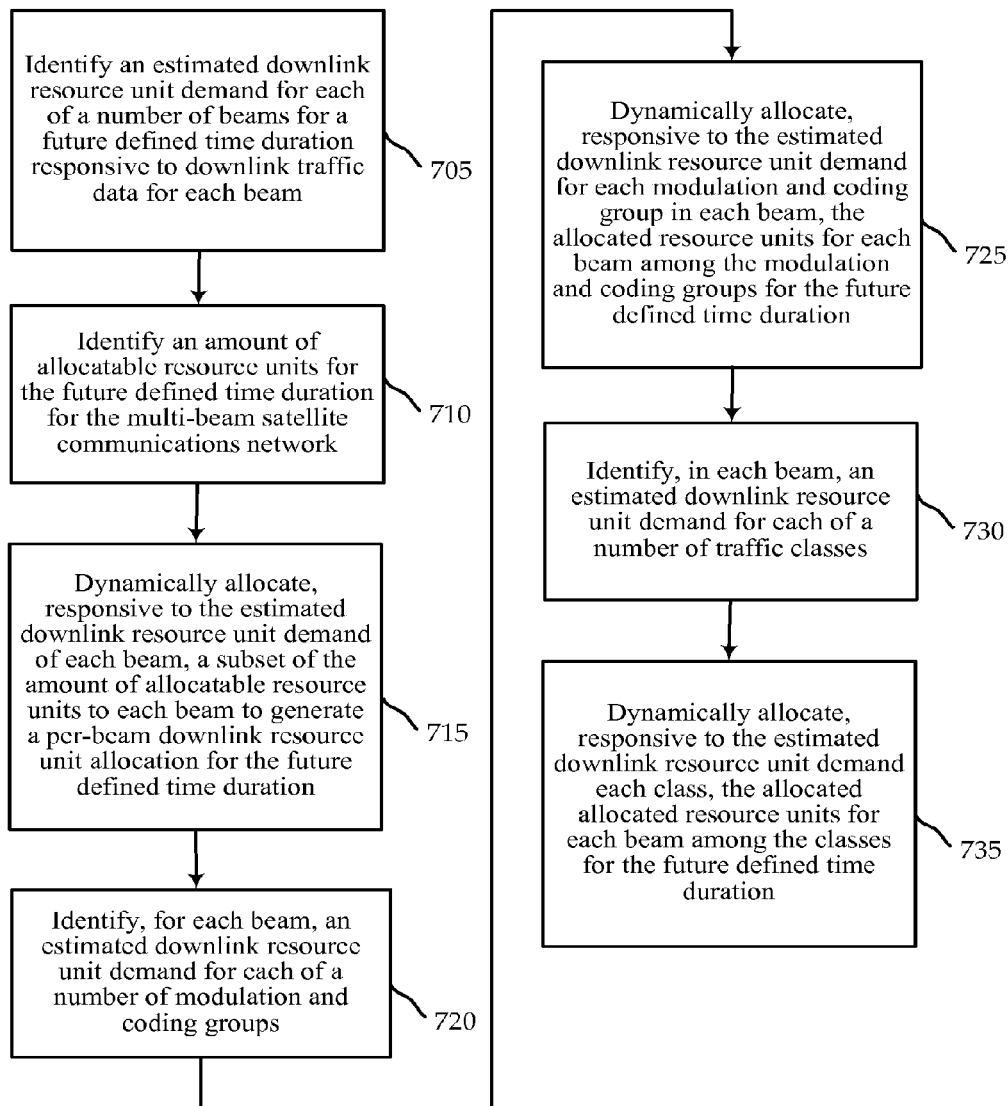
Identify an estimated downlink resource unit demand for each of a number of beams for a future defined time duration responsive to downlink traffic data for each beam

705

Identify an amount of allocatable resource units for the future defined time duration for the multi-beam satellite communications network

710

Dynamically allocate, responsive to the estimated downlink resource unit demand of each beam, a subset of the amount of allocatable resource units to each beam to generate a per-beam downlink resource unit allocation for the future defined time duration

715

Identify, for each beam, an estimated downlink resource unit demand for each of a number of modulation and coding groups

720

Dynamically allocate, responsive to the estimated downlink resource unit demand for each modulation and coding group in each beam, the allocated resource units for each beam among the modulation and coding groups for the future defined time duration

725

Identify, in each beam, an estimated downlink resource unit demand for each of a number of traffic classes

730

Dynamically allocate, responsive to the estimated downlink resource unit demand each class, the allocated allocated resource units for each beam among the classes for the future defined time duration

735